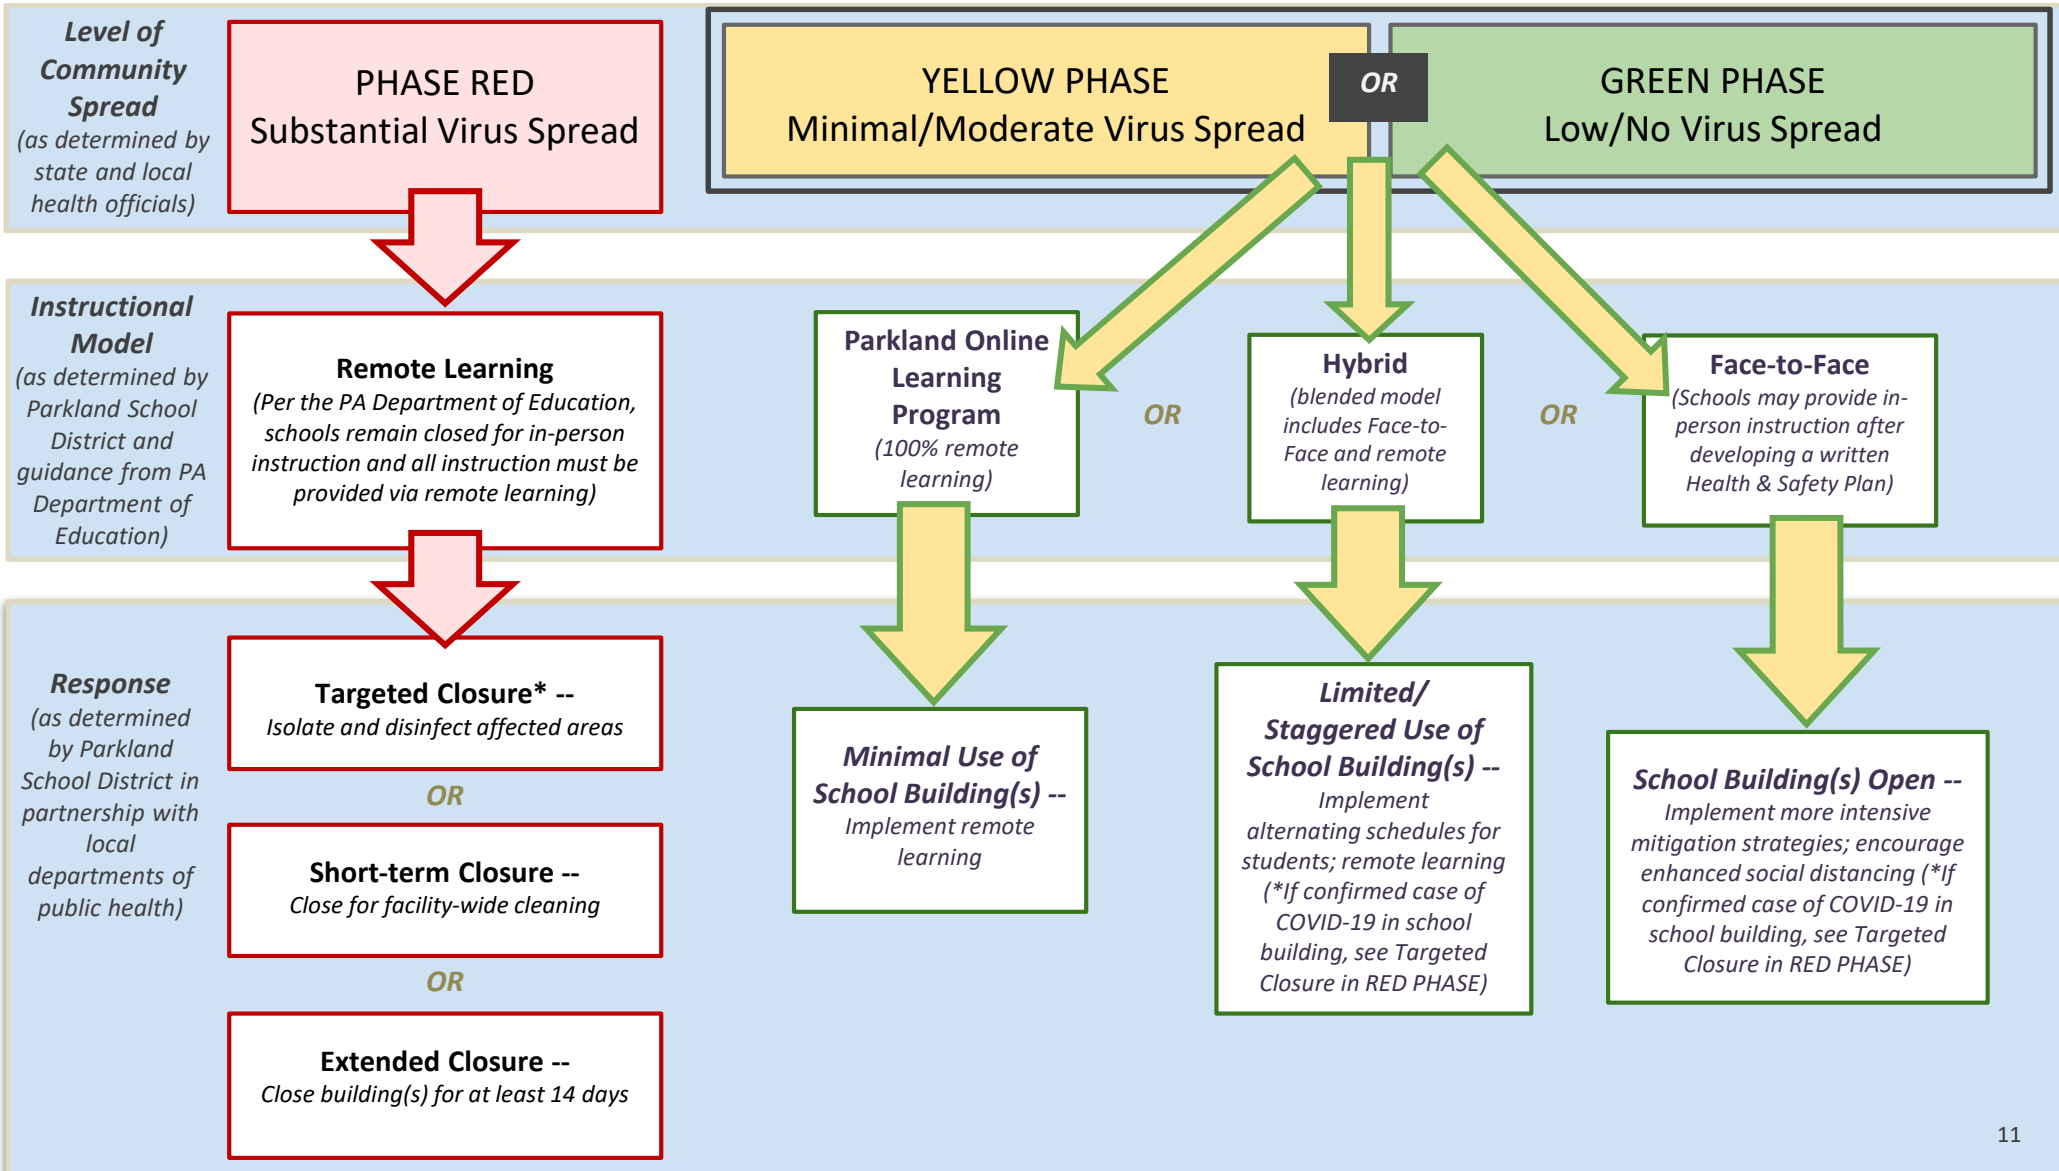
Level of Community Spread (as determined by state and local health officials)

PHASE RED
Substantial Virus Spread

YELLOW PHASE
Minimal/Moderate Virus Spread

OR

GREEN PHASE
Low/No Virus Spread

Instructional Model (as determined by Parkland School District and guidance from PA Department of Education)

Remote Learning
(Per the PA Department of Education, schools remain closed for in-person instruction and all instruction must be provided via remote learning)

Parkland Online Learning Program
(100% remote learning)

OR

Hybrid
(blended model includes Face-to-Face and remote learning)

OR

Face-to-Face
(Schools may provide in-person instruction after developing a written Health & Safety Plan)

Response (as determined by Parkland School District in partnership with local departments of public health)

Targeted Closure* --
Isolate and disinfect affected areas

OR

Short-term Closure --
Close for facility-wide cleaning

OR

Extended Closure --
Close building(s) for at least 14 days

Minimal Use of School Building(s) --
Implement remote learning

Limited/ Staggered Use of School Building(s) --
Implement alternating schedules for students; remote learning (*If confirmed case of COVID-19 in school building, see Targeted Closure in RED PHASE)

School Building(s) Open --
Implement more intensive mitigation strategies; encourage enhanced social distancing (*If confirmed case of COVID-19 in school building, see Targeted Closure in RED PHASE)

11